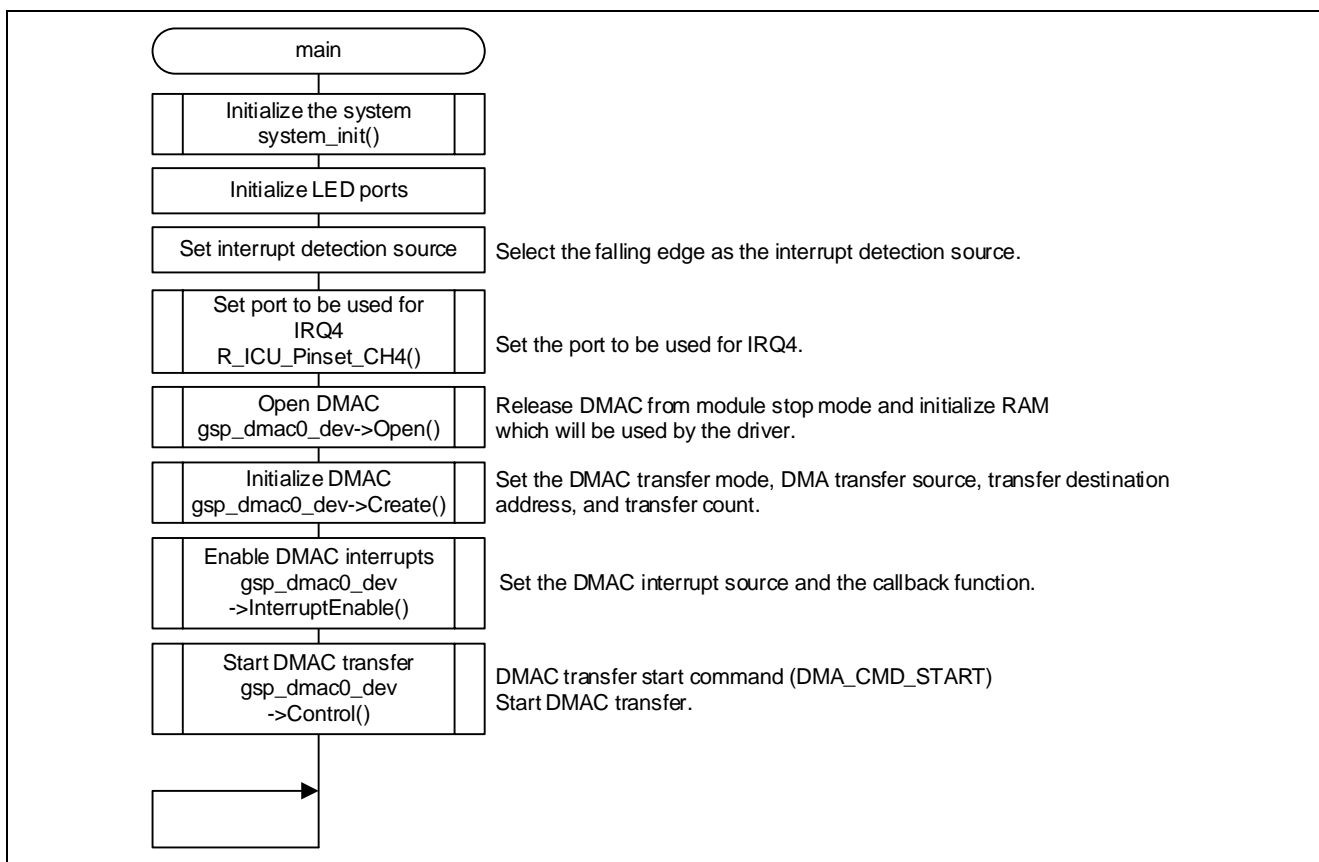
main

Initialize the system
system_init()

Initialize LED ports

Set interrupt detection source

Select the falling edge as the interrupt detection source.

Set port to be used for IRQ4
R_ICU_Pinset_CH4()

Set the port to be used for IRQ4.

Open DMAC
gsp_dmac0_dev->Open()

Release DMAC from module stop mode and initialize RAM which will be used by the driver.

Initialize DMAC
gsp_dmac0_dev->Create()

Set the DMAC transfer mode, DMA transfer source, transfer destination address, and transfer count.

Enable DMAC interrupts
gsp_dmac0_dev
->InterruptEnable()

Set the DMAC interrupt source and the callback function.

Start DMAC transfer
gsp_dmac0_dev
->Control()

DMAC transfer start command (DMA_CMD_START)
Start DMAC transfer.